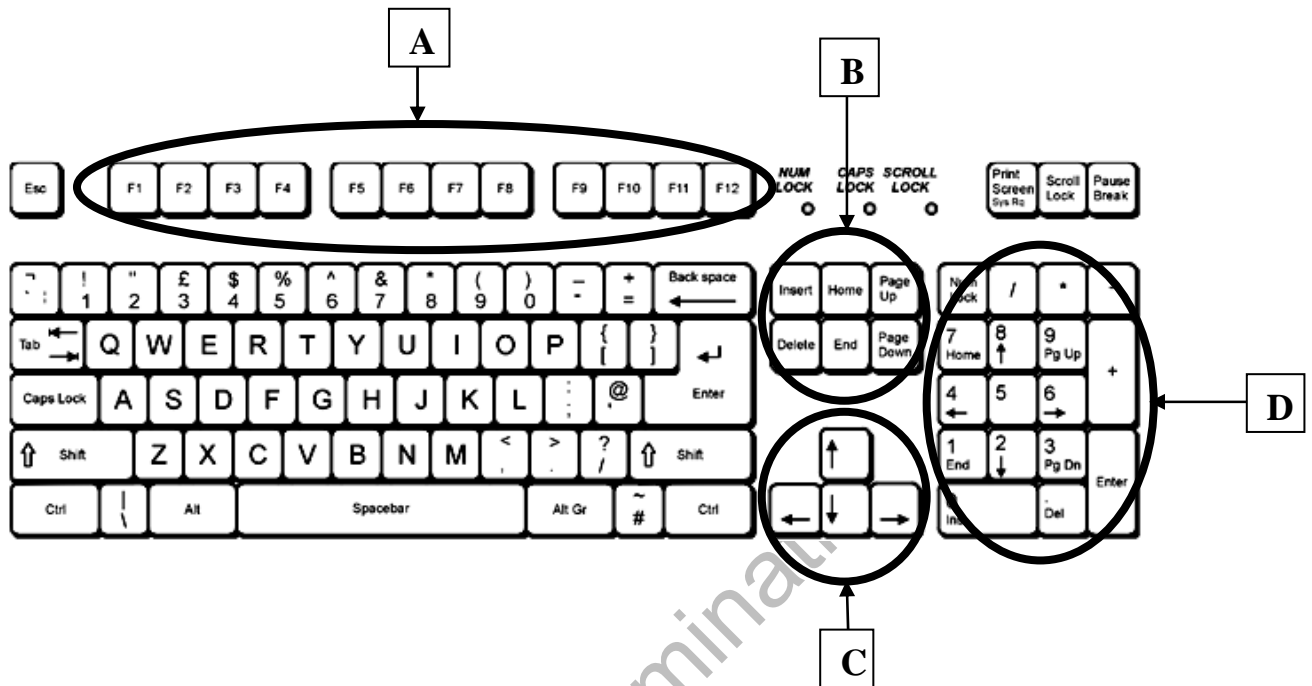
A

B

Esc F1 F2 F3 F4 F5 F6 F7 F8 F9 F10 F11 F12

NUM LOCK CAPS LOCK SCROLL LOCK

Print Screen Sys Rq Scroll Lock Pause Break

¬ ` ! 1 " 2 £ 3 $ 4 % 5 ^ 6 & 7 * 8 ( 9 ) 0 _ - + = Back space

Insert Home Page Up

Num Lock / * -

Tab Q W E R T Y U I O P { [ } ]

Delete End Page Down

7 Home 8 9 Pg Up +

Caps Lock A S D F G H J K L : ; @ ' Enter

4 5 6

D

Shift Z X C V B N M < , > . ? / Shift

1 End 2 3 Pg Dn Enter

Ctrl | \ Alt Spacebar Alt Gr ~ # Ctrl

0 Ins . Del

C